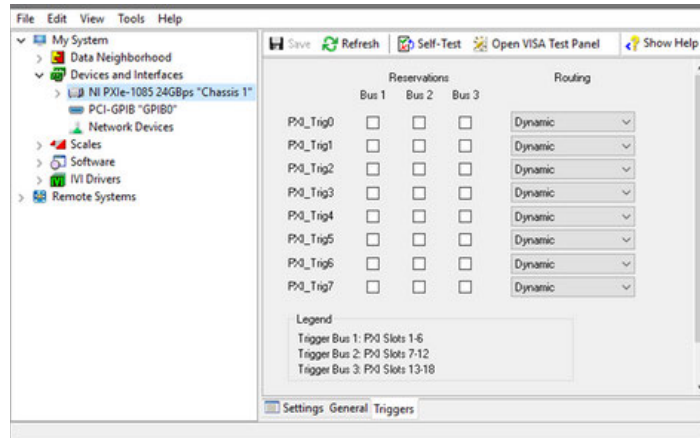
File Edit View Tools Help

My System
Data Neighborhood
Devices and Interfaces
NI PXIe-1085 24GBps "Chassis 1"
PCI-GPIB "GPIB0"
Network Devices
Scales
Software
IVI Drivers
Remote Systems

Save Refresh Self-Test Open VISA Test Panel Show Help

| | Reservations Bus 1 | Bus 2 | Bus 3 | Routing |
|---|---|---|---|---|
| PXI_Trig0 | ☐ | ☐ | ☐ | Dynamic |
| PXI_Trig1 | ☐ | ☐ | ☐ | Dynamic |
| PXI_Trig2 | ☐ | ☐ | ☐ | Dynamic |
| PXI_Trig3 | ☐ | ☐ | ☐ | Dynamic |
| PXI_Trig4 | ☐ | ☐ | ☐ | Dynamic |
| PXI_Trig5 | ☐ | ☐ | ☐ | Dynamic |
| PXI_Trig6 | ☐ | ☐ | ☐ | Dynamic |
| PXI_Trig7 | ☐ | ☐ | ☐ | Dynamic |

Legend
Trigger Bus 1: PXI Slots 1-6
Trigger Bus 2: PXI Slots 7-12
Trigger Bus 3: PXI Slots 13-18

Settings General Triggers